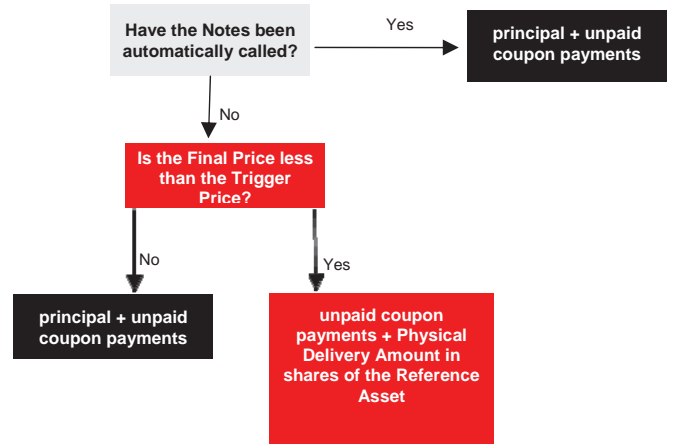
Have the Notes been automatically called?

Yes

principal + unpaid coupon payments

No

Is the Final Price less than the Trigger Price?

No

Yes

principal + unpaid coupon payments

unpaid coupon payments + Physical Delivery Amount in shares of the Reference Asset